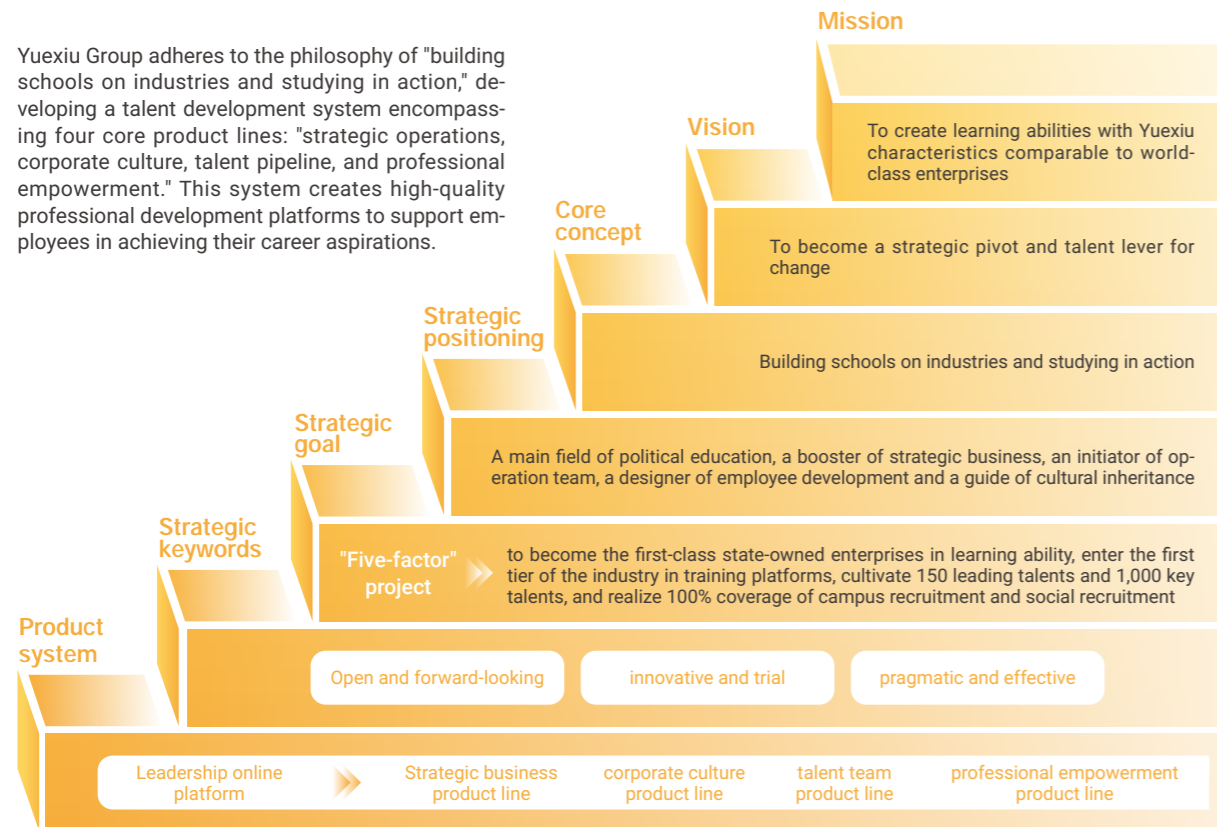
Yuexiu Group adheres to the philosophy of "building schools on industries and studying in action," developing a talent development system encompassing four core product lines: "strategic operations, corporate culture, talent pipeline, and professional empowerment." This system creates high-quality professional development platforms to support employees in achieving their career aspirations.

Mission

To create learning abilities with Yuexiu characteristics comparable to world-class enterprises

Vision

To become a strategic pivot and talent lever for change

Core concept

Building schools on industries and studying in action

Strategic positioning

A main field of political education, a booster of strategic business, an initiator of operation team, a designer of employee development and a guide of cultural inheritance

Strategic goal

"Five-factor" project

to become the first-class state-owned enterprises in learning ability, enter the first tier of the industry in training platforms, cultivate 150 leading talents and 1,000 key talents, and realize 100% coverage of campus recruitment and social recruitment

Strategic keywords

Open and forward-looking

innovative and trial

pragmatic and effective

Product system

Leadership online platform

Strategic business product line

corporate culture product line

talent team product line

professional empowerment product line